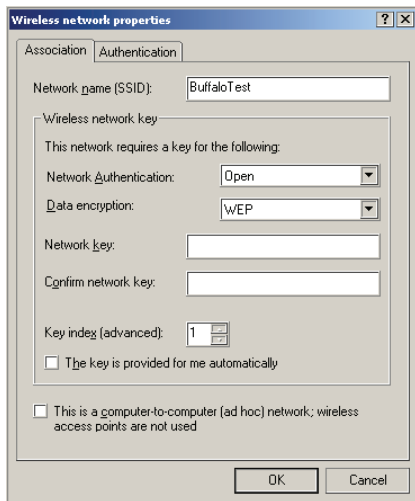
Wireless network properties

? X

Association | Authentication

Network name (SSID): BuffaloTest

Wireless network key

This network requires a key for the following:

Network Authentication: Open

Data encryption: WEP

Network key:

Confirm network key:

Key index (advanced): 1

The key is provided for me automatically

This is a computer-to-computer (ad hoc) network; wireless access points are not used

OK | Cancel